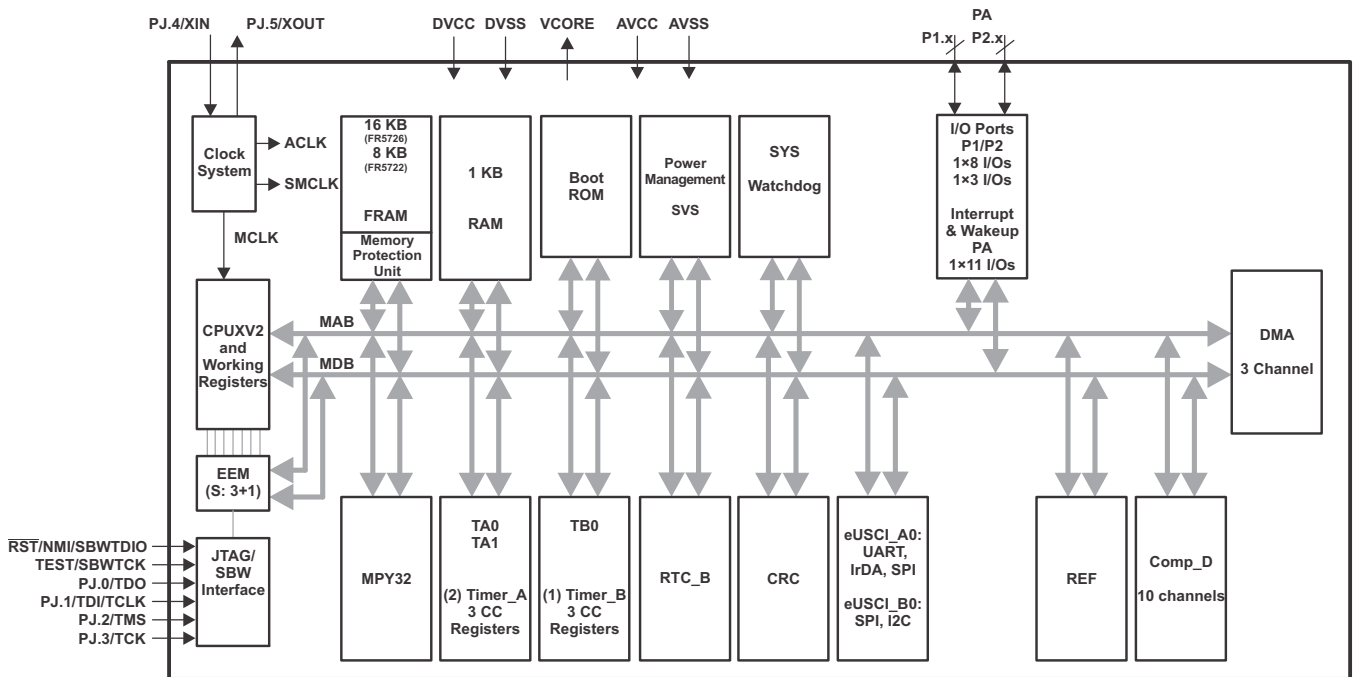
PJ.4/XIN PJ.5/XOUT

DVCC DVSS VCORE AVCC AVSS

PA
P1.x P2.x

Clock System

ACLK

SMCLK

MCLK

16 KB (FR5726)
8 KB (FR5722)

FRAM

Memory Protection Unit

1 KB

RAM

Boot ROM

Power Management

SVS

SYS

Watchdog

I/O Ports P1/P2
1×8 I/Os
1×3 I/Os

Interrupt & Wakeup PA
1×11 I/Os

CPUXV2 and Working Registers

MAB

MDB

DMA

3 Channel

EEM (S: 3+1)

$\overline{RST}$/NMI/SBWTDIO
TEST/SBWTCK
PJ.0/TDO
PJ.1/TDI/TCLK
PJ.2/TMS
PJ.3/TCK

JTAG/ SBW Interface

MPY32

TA0
TA1

(2) Timer_A
3 CC Registers

TB0

(1) Timer_B
3 CC Registers

RTC_B

CRC

eUSCI_A0: UART, IrDA, SPI

eUSCI_B0: SPI, I2C

REF

Comp_D

10 channels